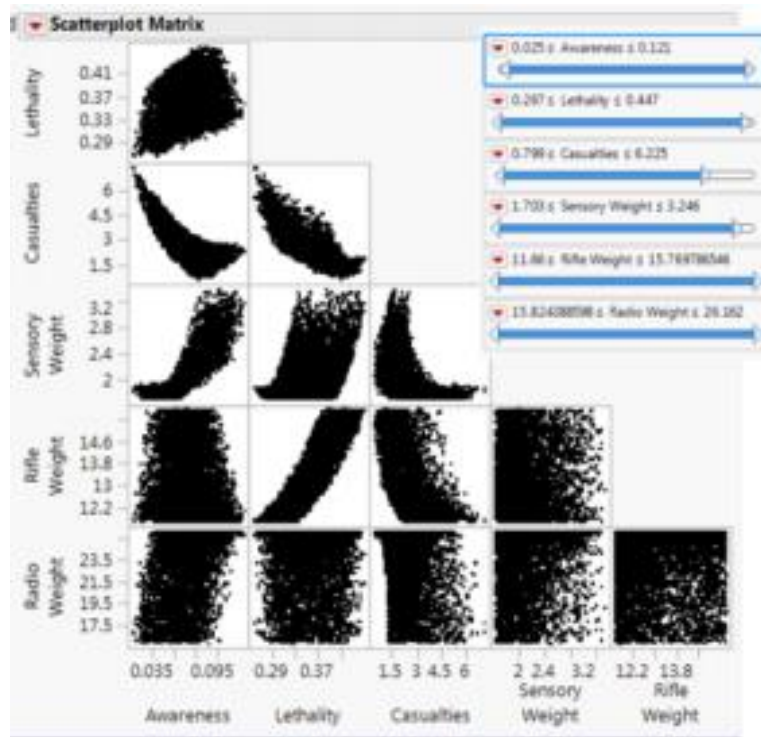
Scatterplot Matrix

0.025 ≤ Awareness ≤ 0.121
0.297 ≤ Lethality ≤ 0.447
0.799 ≤ Casualties ≤ 6.225
1.703 ≤ Sensory Weight ≤ 3.246
11.66 ≤ Rifle Weight ≤ 15.769786546
15.824088598 ≤ Radio Weight ≤ 26.162

Lethality
0.41
0.37
0.33
0.29

Casualties
6
4.5
3
1.5

Sensory Weight
3.2
2.8
2.4
2

Rifle Weight
14.6
13.8
13
12.2

Radio Weight
23.5
21.5
19.5
17.5

0.035 0.095
Awareness

0.29 0.37
Lethality

1.5 3 4.5 6
Casualties

2 2.4 3.2
Sensory Weight

12.2 13.8
Rifle Weight